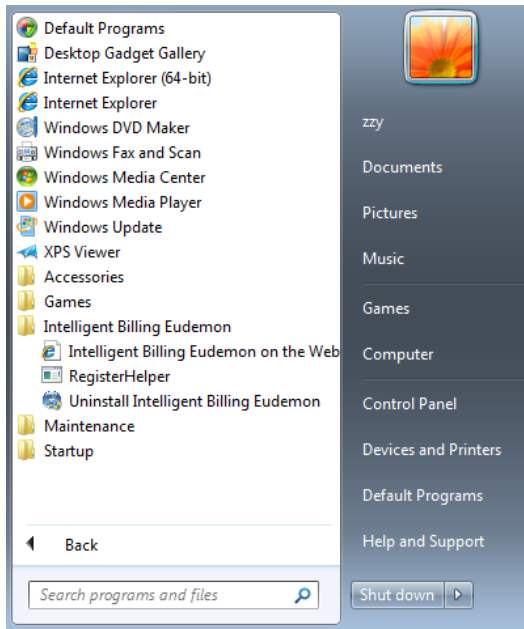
Default Programs
Desktop Gadget Gallery
Internet Explorer (64-bit)
Internet Explorer
Windows DVD Maker
Windows Fax and Scan
Windows Media Center
Windows Media Player
Windows Update
XPS Viewer
Accessories
Games
Intelligent Billing Eudemon
Intelligent Billing Eudemon on the Web
RegisterHelper
Uninstall Intelligent Billing Eudemon
Maintenance
Startup

Back

Search programs and files

zzy
Documents
Pictures
Music
Games
Computer
Control Panel
Devices and Printers
Default Programs
Help and Support

Shut down